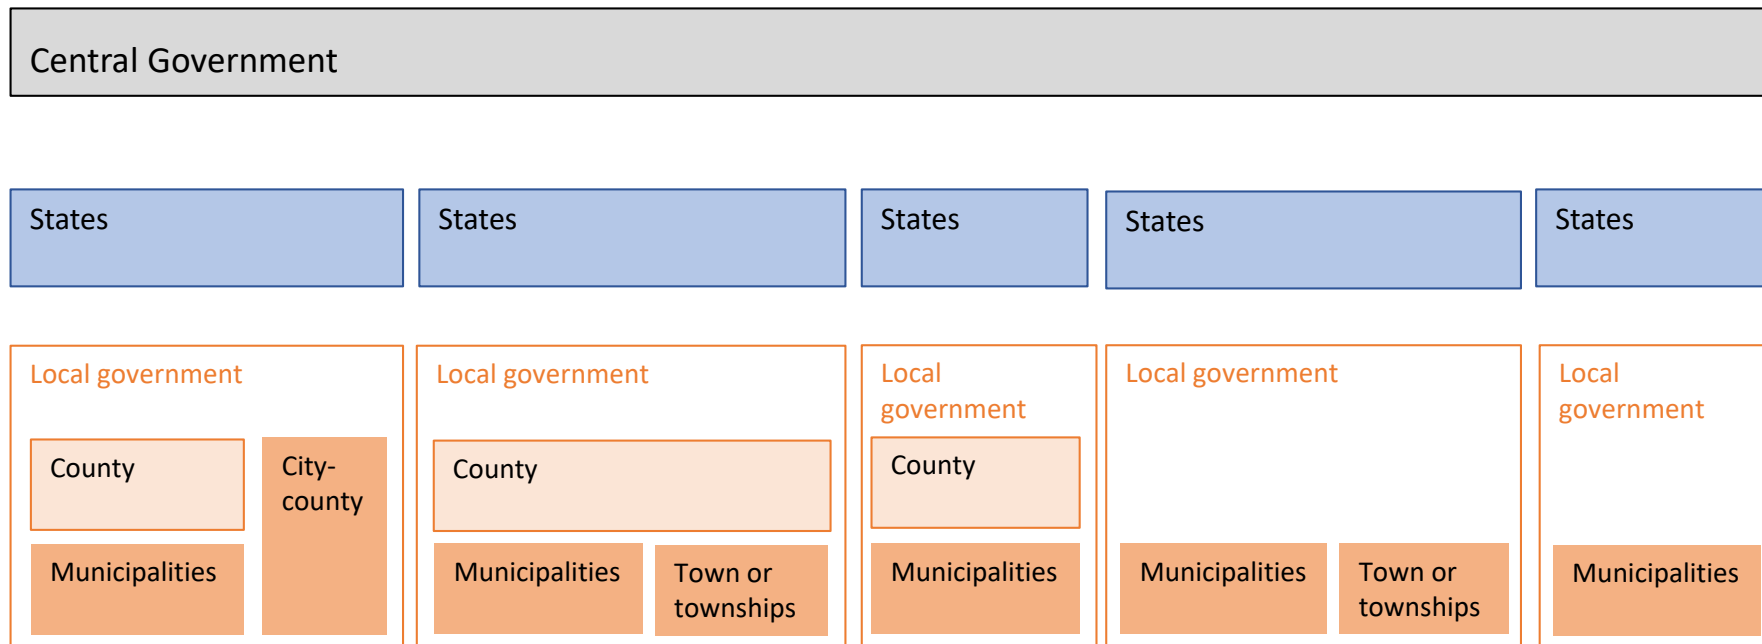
Central Government

States

States

States

States

States

Local government

County

City-county

Municipalities

Local government

County

Municipalities

Town or townships

Local government

County

Municipalities

Local government

Municipalities

Town or townships

Local government

Municipalities